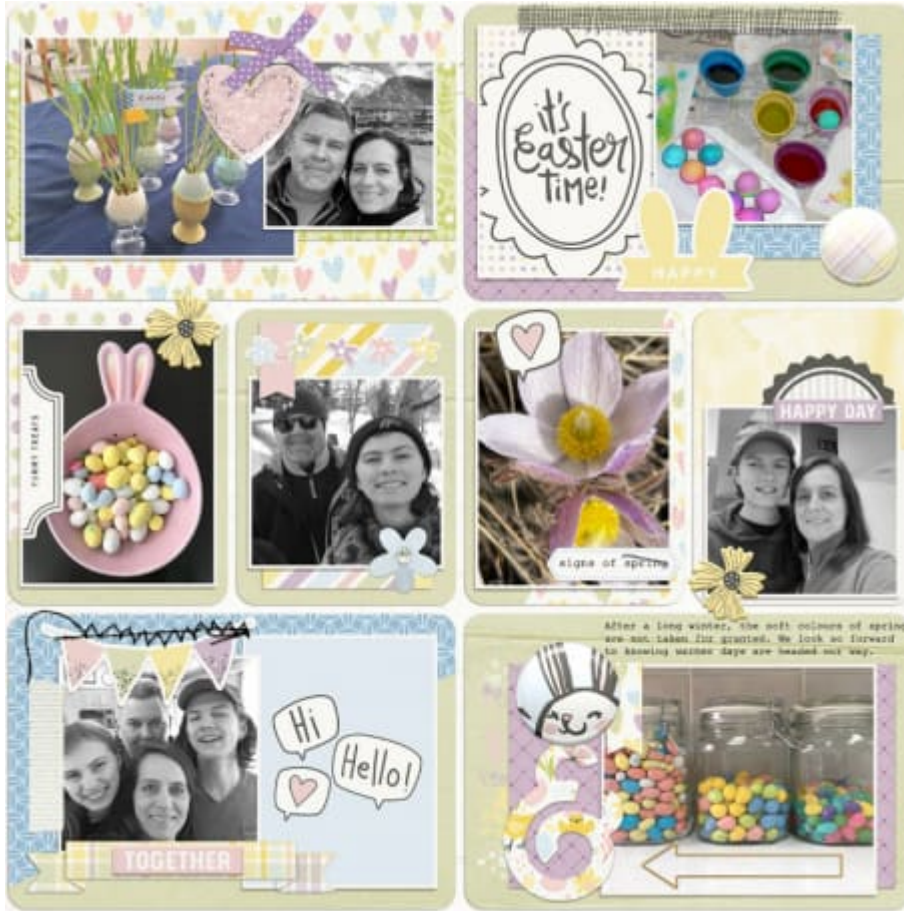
it's Easter time!

HAPPY

FUNNY TREATS

signs of spring

HAPPY DAY

Hi

Hello!

TOGETHER

After a long winter, the soft colours of spring are not taken for granted. We look so forward to knowing warmer days are headed our way.